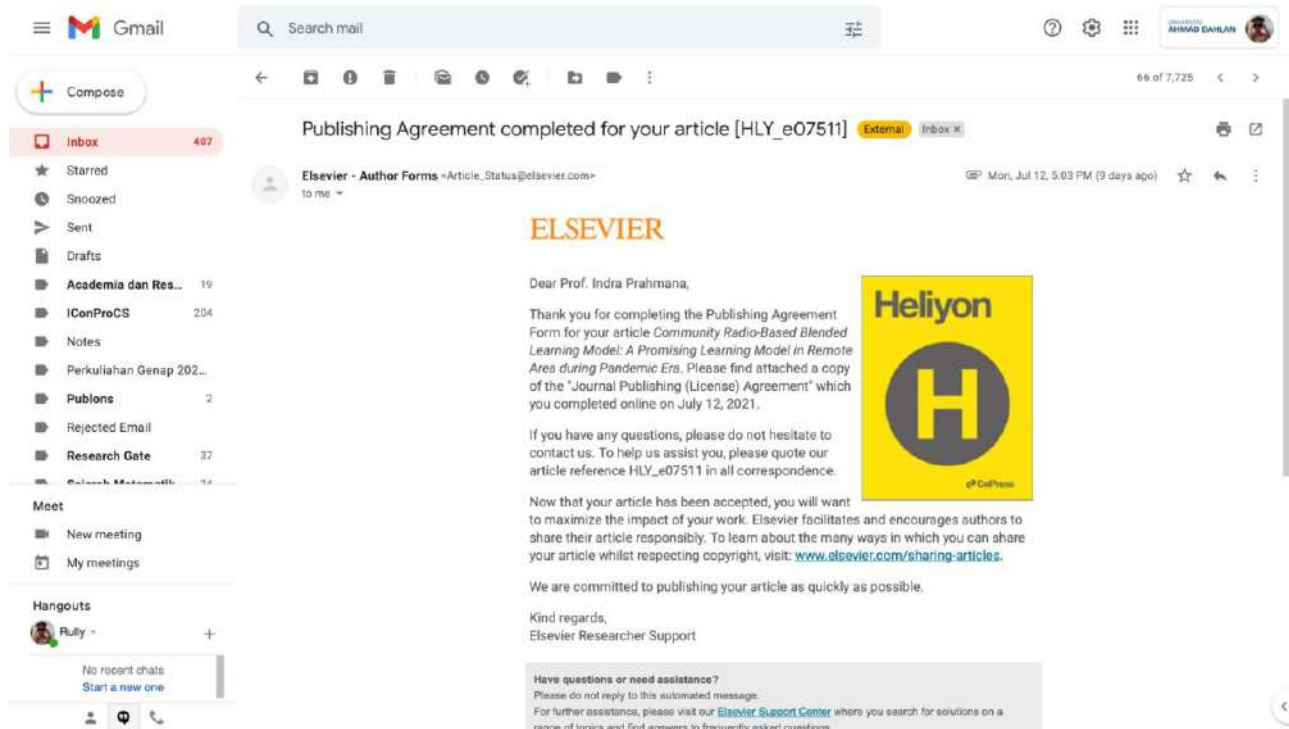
Gmail

Search mail

UNIVERSITAS AHMAD DAHLAN

Compose

Inbox 407
Starred
Snoozed
Sent
Drafts
Academia dan Res... 19
IConProCS 204
Notes
Perkuliahan Genap 202...
Publons 2
Rejected Email
Research Gate 37
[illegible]

Meet
New meeting
My meetings

Hangouts
Rully

No recent chats
Start a new one

66 of 7,725

Publishing Agreement completed for your article [HLY_e07511] External Inbox ×

Elsevier - Author Forms <Article_Status@elsevier.com>
to me

Mon, Jul 12, 5:03 PM (9 days ago)

ELSEVIER

Heliyon

H

CellPress

Dear Prof. Indra Prahmana,

Thank you for completing the Publishing Agreement Form for your article *Community Radio-Based Blended Learning Model: A Promising Learning Model in Remote Area during Pandemic Era*. Please find attached a copy of the "Journal Publishing (License) Agreement" which you completed online on July 12, 2021.

If you have any questions, please do not hesitate to contact us. To help us assist you, please quote our article reference HLY_e07511 in all correspondence.

Now that your article has been accepted, you will want to maximize the impact of your work. Elsevier facilitates and encourages authors to share their article responsibly. To learn about the many ways in which you can share your article whilst respecting copyright, visit: www.elsevier.com/sharing-articles.

We are committed to publishing your article as quickly as possible.

Kind regards,
Elsevier Researcher Support

Have questions or need assistance?
Please do not reply to this automated message.
For further assistance, please visit our Elsevier Support Center where you search for solutions on a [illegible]